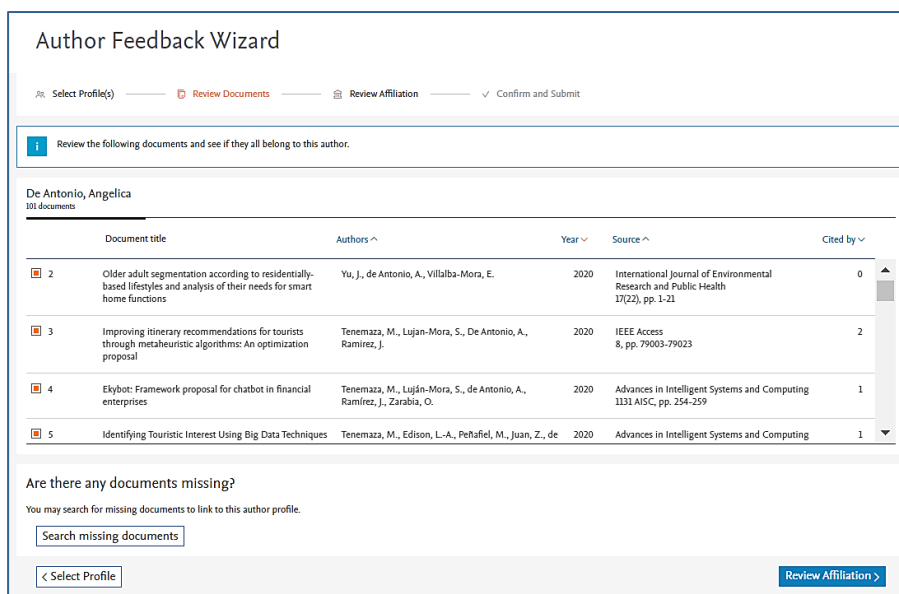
Author Feedback Wizard

Select Profile(s) Review Documents Review Affiliation Confirm and Submit

i Review the following documents and see if they all belong to this author.

De Antonio, Angelica
101 documents

| | Document title | Authors | Year | Source | Cited by |
|---|---|---|---|---|---|
| 2 | Older adult segmentation according to residentially-based lifestyles and analysis of their needs for smart home functions | Yu, J., de Antonio, A., Villalba-Mora, E. | 2020 | International Journal of Environmental Research and Public Health 17(22), pp. 1-21 | 0 |
| 3 | Improving itinerary recommendations for tourists through metaheuristic algorithms: An optimization proposal | Tenemaza, M., Lujan-Mora, S., De Antonio, A., Ramirez, J. | 2020 | IEEE Access 8, pp. 79003-79023 | 2 |
| 4 | Ekybot: Framework proposal for chatbot in financial enterprises | Tenemaza, M., Luján-Mora, S., de Antonio, A., Ramírez, J., Zarabia, O. | 2020 | Advances in Intelligent Systems and Computing 1131 AISC, pp. 254-259 | 1 |
| 5 | Identifying Touristic Interest Using Big Data Techniques | Tenemaza, M., Edison, L.-A., Peñafiel, M., Juan, Z., de | 2020 | Advances in Intelligent Systems and Computing | 1 |

Are there any documents missing?

You may search for missing documents to link to this author profile.

Search missing documents

< Select Profile

Review Affiliation >